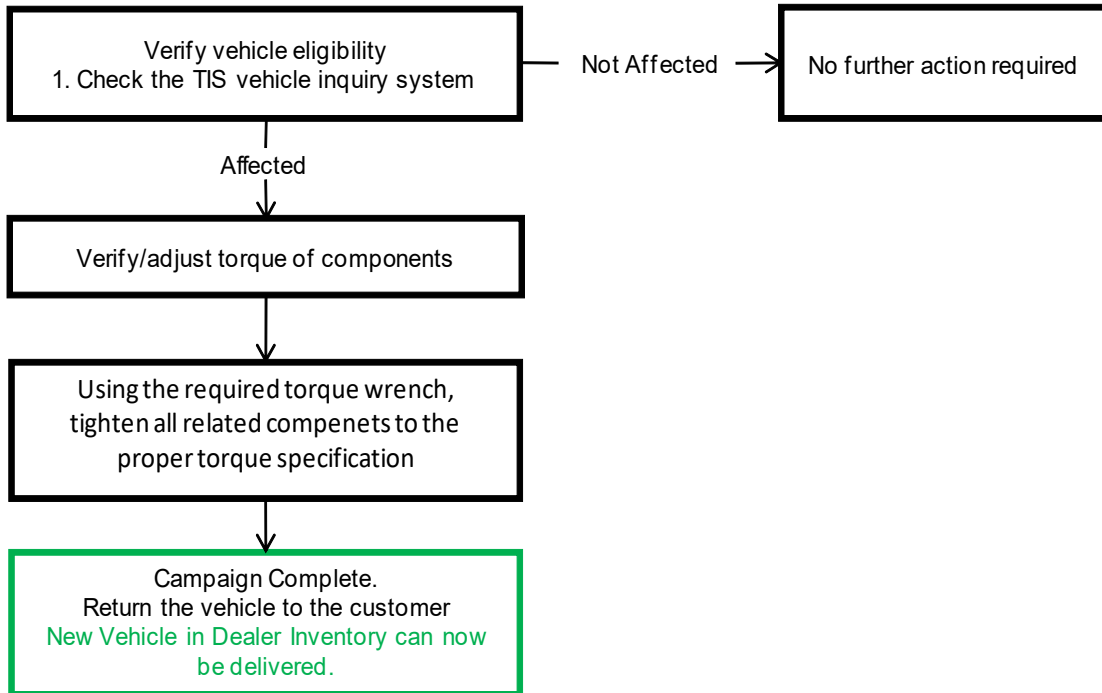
Verify vehicle eligibility
1. Check the TIS vehicle inquiry system

Not Affected

No further action required

Affected

Verify/adjust torque of components

Using the required torque wrench, tighten all related compenets to the proper torque specification

Campaign Complete.
Return the vehicle to the customer
New Vehicle in Dealer Inventory can now be delivered.